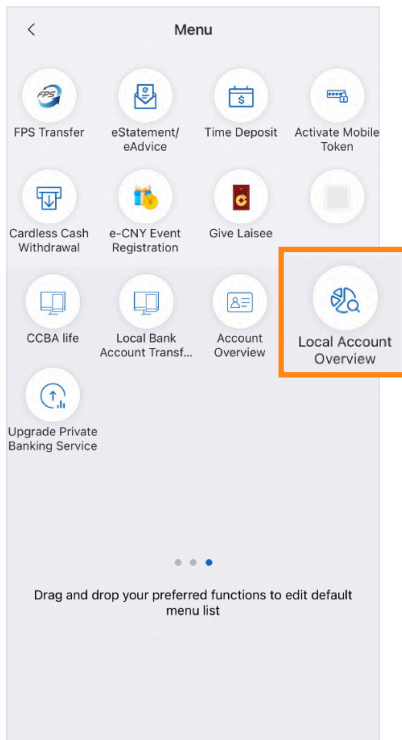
<

Menu

FPS

FPS Transfer

eStatement/ eAdvice

Time Deposit

Activate Mobile Token

Cardless Cash Withdrawal

e-CNY Event Registration

Give Laisee

CCBA life

Local Bank Account Transf...

Account Overview

Local Account Overview

Upgrade Private Banking Service

Drag and drop your preferred functions to edit default menu list